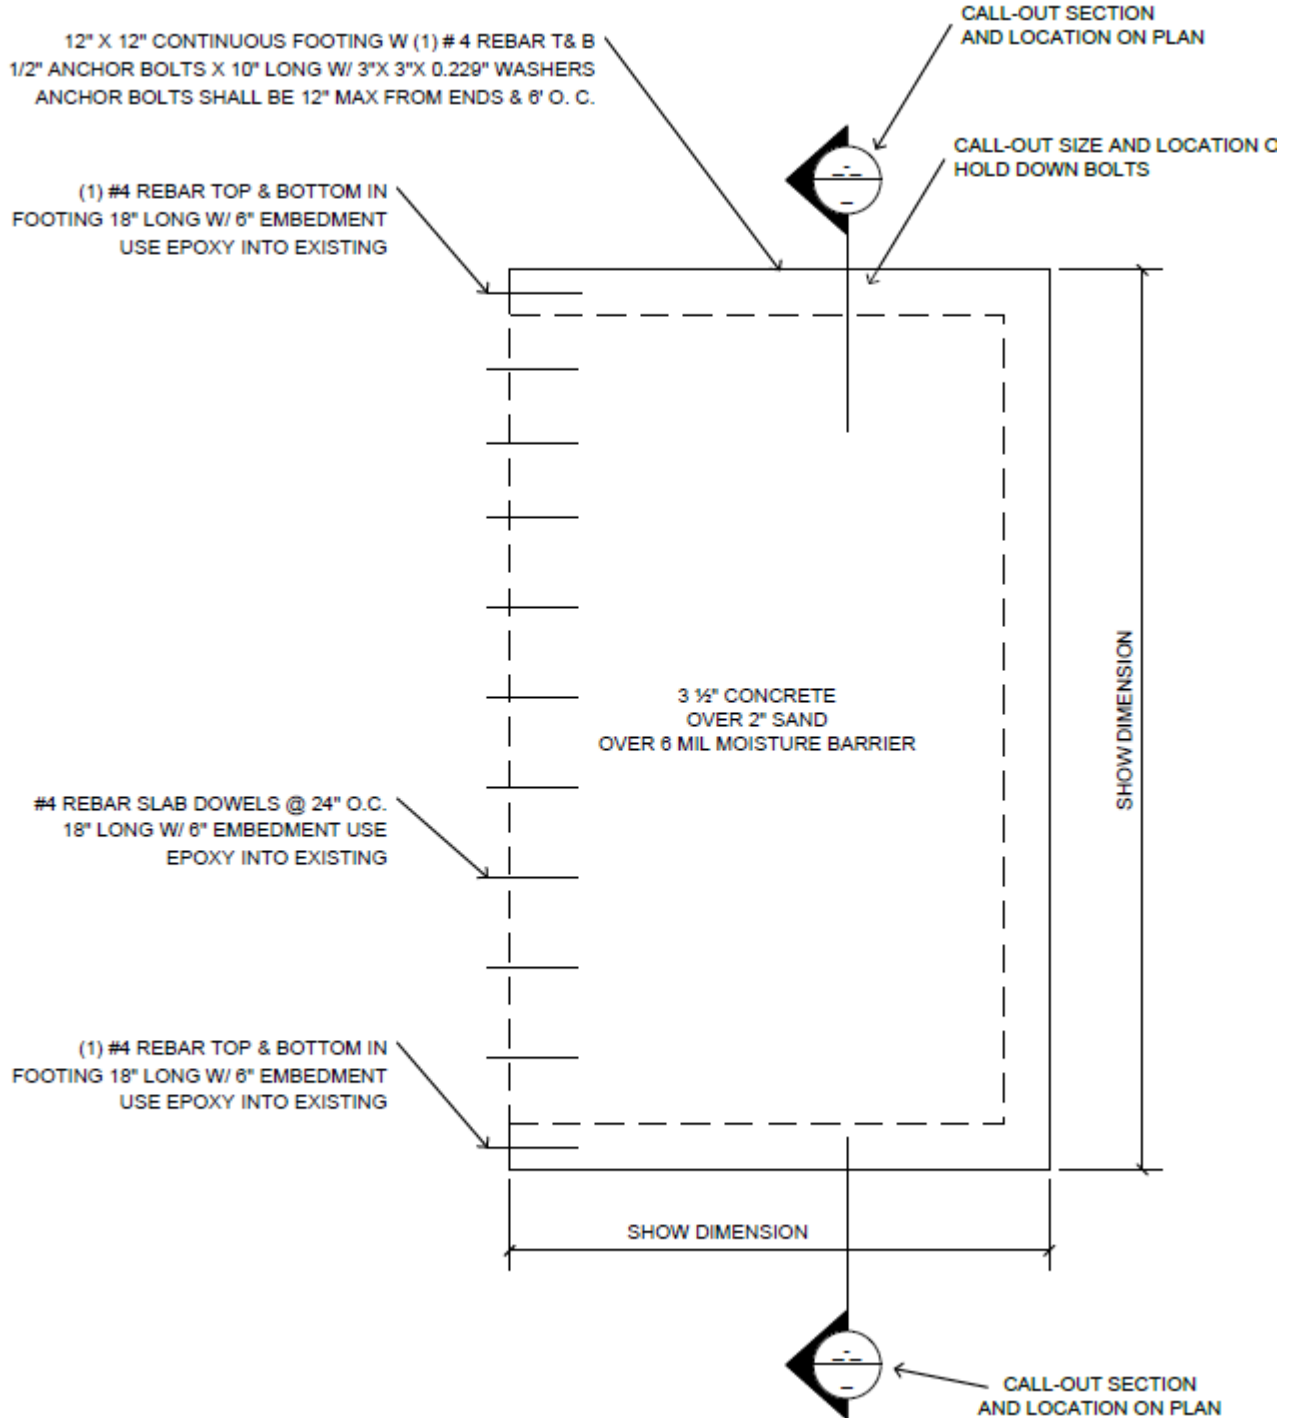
CALL-OUT SECTION AND LOCATION ON PLAN

12" X 12" CONTINUOUS FOOTING W (1) # 4 REBAR T& B
1/2" ANCHOR BOLTS X 10" LONG W/ 3"X 3"X 0.229" WASHERS
ANCHOR BOLTS SHALL BE 12" MAX FROM ENDS & 6' O. C.

CALL-OUT SIZE AND LOCATION O
HOLD DOWN BOLTS

(1) #4 REBAR TOP & BOTTOM IN FOOTING 18" LONG W/ 6" EMBEDMENT USE EPOXY INTO EXISTING

3 ½" CONCRETE
OVER 2" SAND
OVER 6 MIL MOISTURE BARRIER

SHOW DIMENSION

#4 REBAR SLAB DOWELS @ 24" O.C. 18" LONG W/ 6" EMBEDMENT USE EPOXY INTO EXISTING

(1) #4 REBAR TOP & BOTTOM IN FOOTING 18" LONG W/ 6" EMBEDMENT USE EPOXY INTO EXISTING

SHOW DIMENSION

CALL-OUT SECTION AND LOCATION ON PLAN